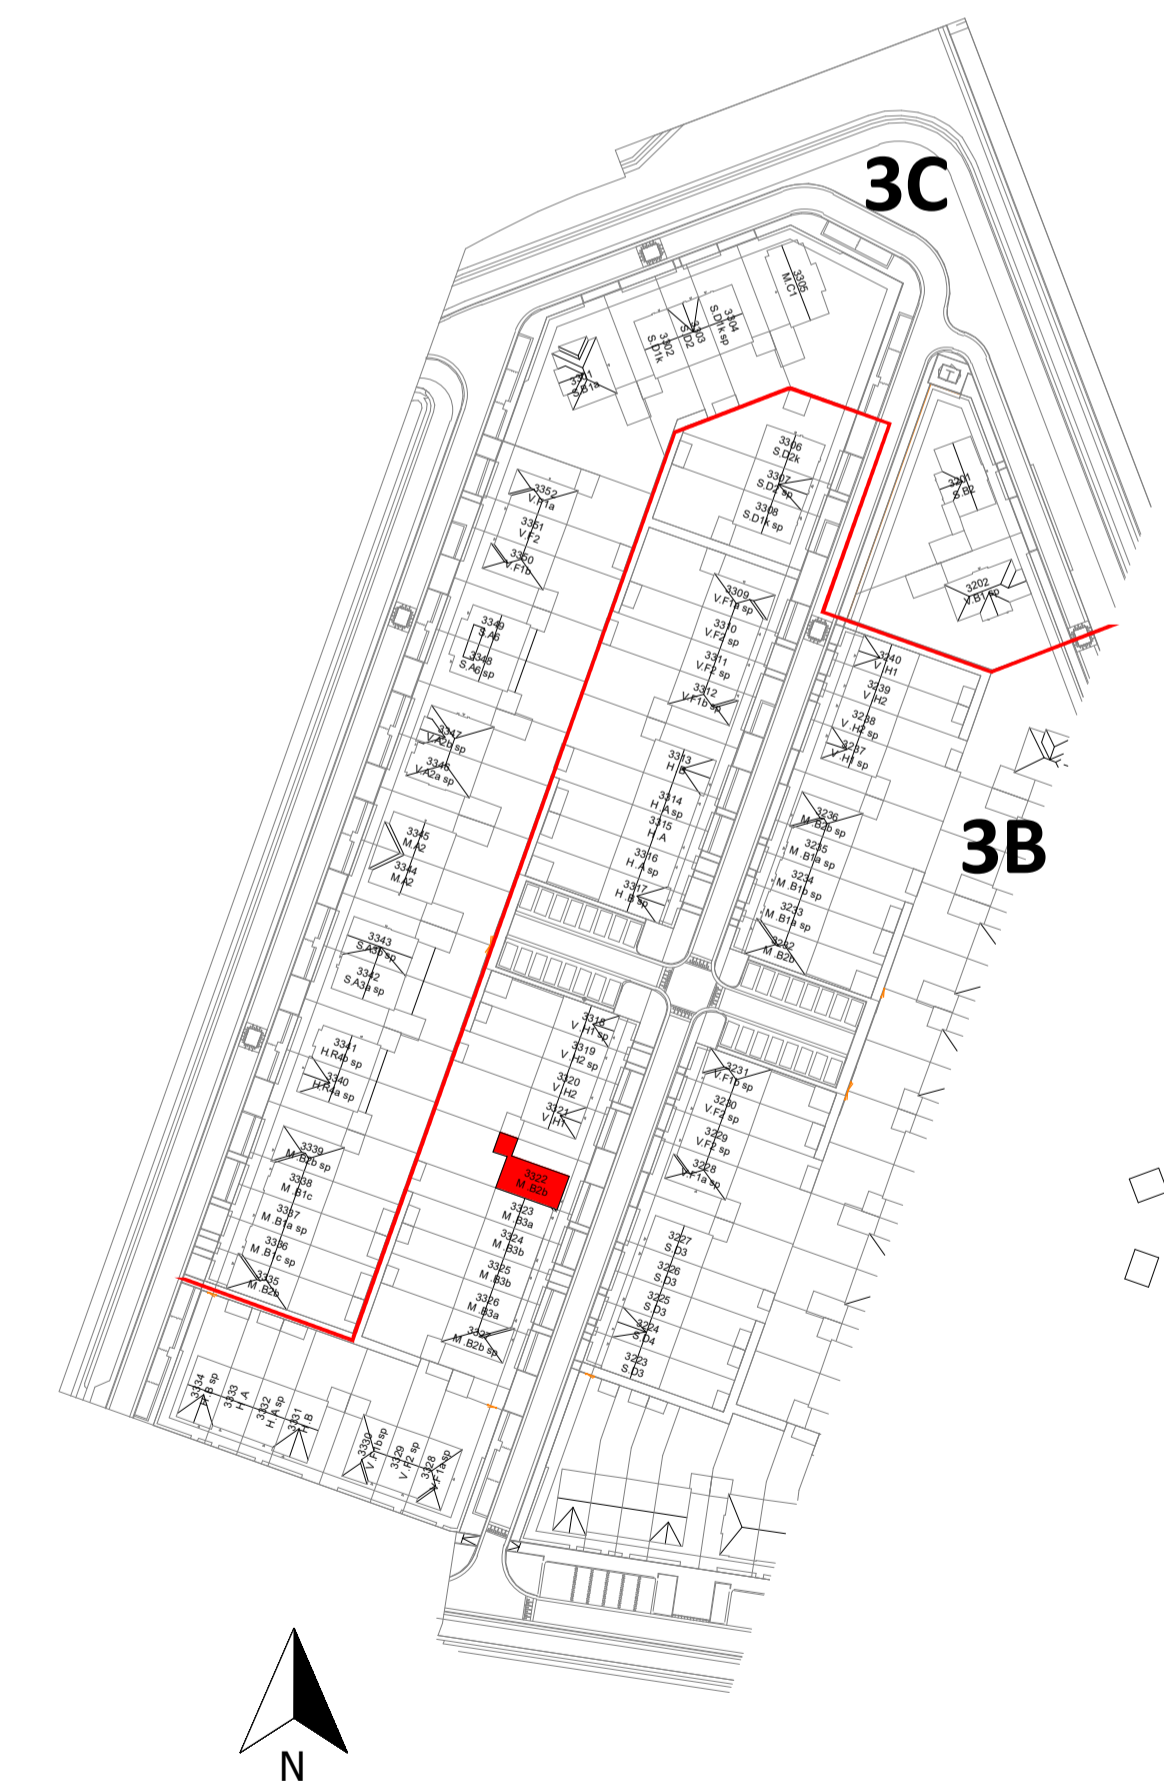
3C

3305
M.C1

3304
S.D1k sp
3303
S.D2
3302
S.D1k

3301
S.B1a

3306
S.D2k
3307
S.D2 sp
3308
S.D1k sp

3201
S.B2

3202
V.B1 sp

3352
V.F1a
3351
V.F2
3350
V.F1b

3349
S.A6
3348
S.A6 sp

3347
V.A2b sp
3346
V.A2a sp

3345
M.A2
3344
M.A2

3343
S.A3b sp
3342
S.A3a sp

3341
H.R4b sp
3340
H.R4a sp

3339
M.B2b sp
3338
M.B1c
3337
M.B1a sp
3336
M.B1c sp
3335
M.B2b

3309
V.F1a sp
3310
V.F2 sp
3311
V.F1 sp
3312
V.F1b sp

3313
H.B
3314
H.A sp
3315
H.A
3316
H.A sp
3317
H.B sp

3240
V.H1
3239
V.H2
3238
V.H2 sp
3237
V.H1 sp

3B

3236
M.B2b sp
3235
M.B1a sp
3234
M.B1b sp
3233
M.B1a sp
3232
M.B2b

3318
V.H1 sp
3319
V.H2 sp
3320
V.H2
3321
V.H1

3322
M.B2b
3323
M.B3a
3324
M.B3b
3325
M.B3b
3326
M.B3a
3327
M.B2b sp

3231
V.F1b sp
3230
V.F2 sp
3229
V.F2 sp
3228
V.F1a sp

3227
S.D3
3226
S.D3
3225
S.D3
3224
S.D4
3223
S.D3

3334
H.B sp
3333
H.A
3332
H.A sp
3331
H.B

3330
V.F1b sp
3329
V.F2 sp
3328
V.F1a sp

N